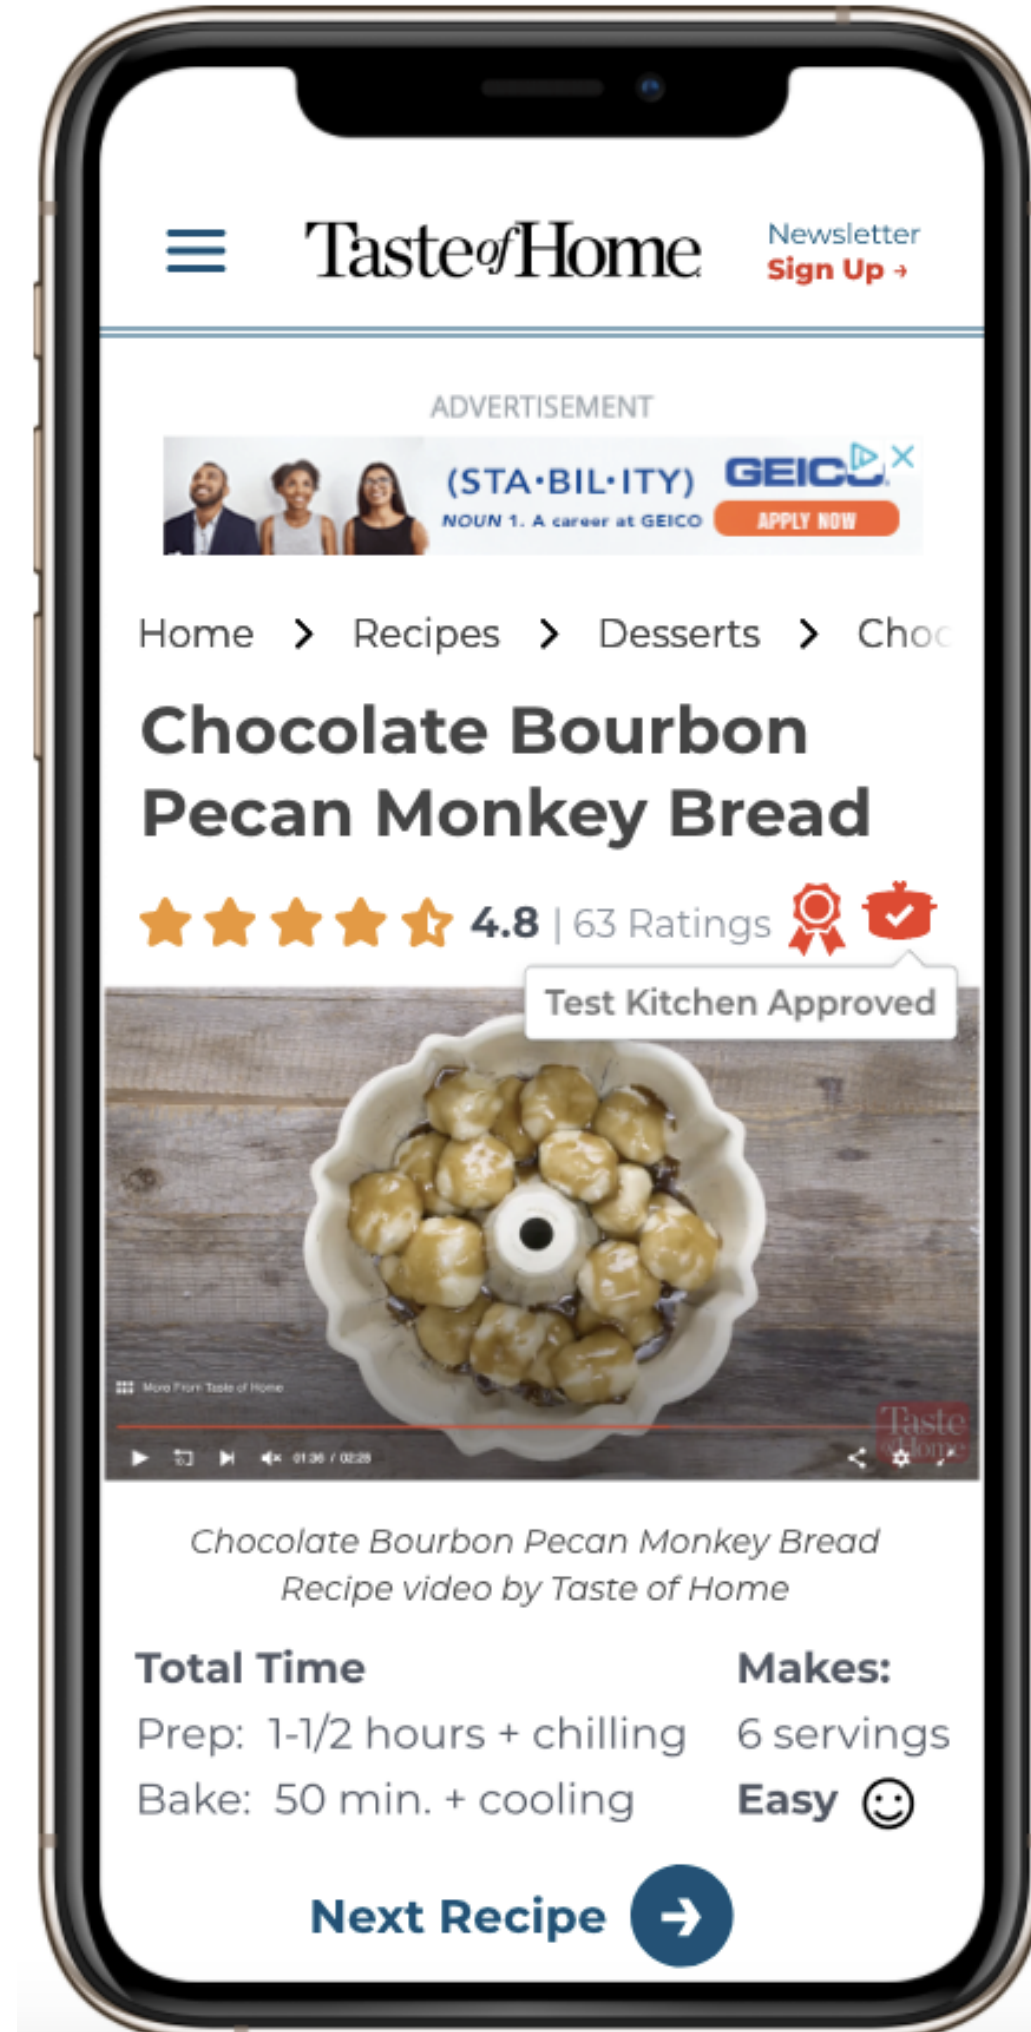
Taste of Home

Newsletter
Sign Up →

ADVERTISEMENT

(STA·BIL·ITY) GEICO
NOUN 1. A career at GEICO
APPLY NOW

Home > Recipes > Desserts > Choc

Chocolate Bourbon Pecan Monkey Bread

4.8 | 63 Ratings

Test Kitchen Approved

More From Taste of Home

01:36 / 02:28

Taste of Home

Chocolate Bourbon Pecan Monkey Bread
Recipe video by Taste of Home

Total Time
Prep: 1-1/2 hours + chilling
Bake: 50 min. + cooling

Makes:
6 servings
Easy

Next Recipe